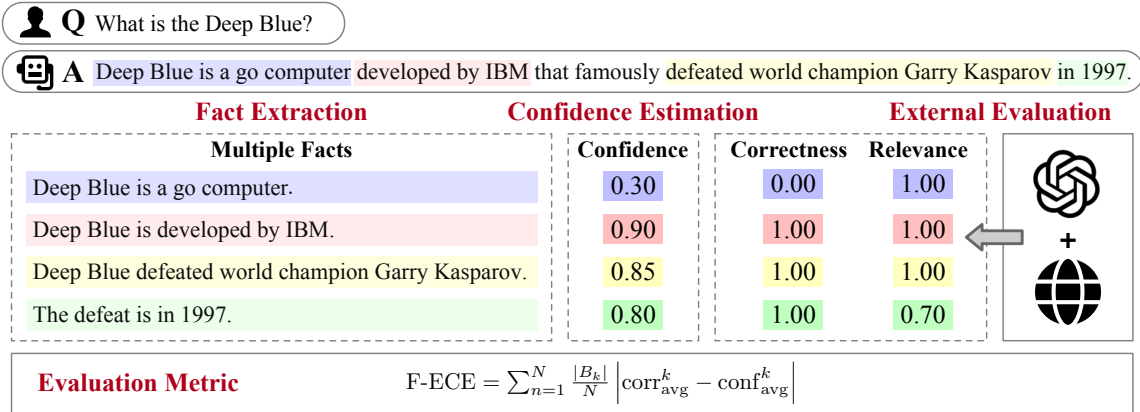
Q What is the Deep Blue?

A Deep Blue is a go computer developed by IBM that famously defeated world champion Garry Kasparov in 1997.

Fact Extraction

Confidence Estimation

External Evaluation

| Multiple Facts | Confidence | Correctness | Relevance |
|---|---|---|---|
| Deep Blue is a go computer. | 0.30 | 0.00 | 1.00 |
| Deep Blue is developed by IBM. | 0.90 | 1.00 | 1.00 |
| Deep Blue defeated world champion Garry Kasparov. | 0.85 | 1.00 | 1.00 |
| The defeat is in 1997. | 0.80 | 1.00 | 0.70 |

+

Evaluation Metric

$\text{F-ECE} = \sum_{n=1}^{N} \frac{|B_k|}{N} \left| \text{corr}_{\text{avg}}^{k} - \text{conf}_{\text{avg}}^{k} \right|$